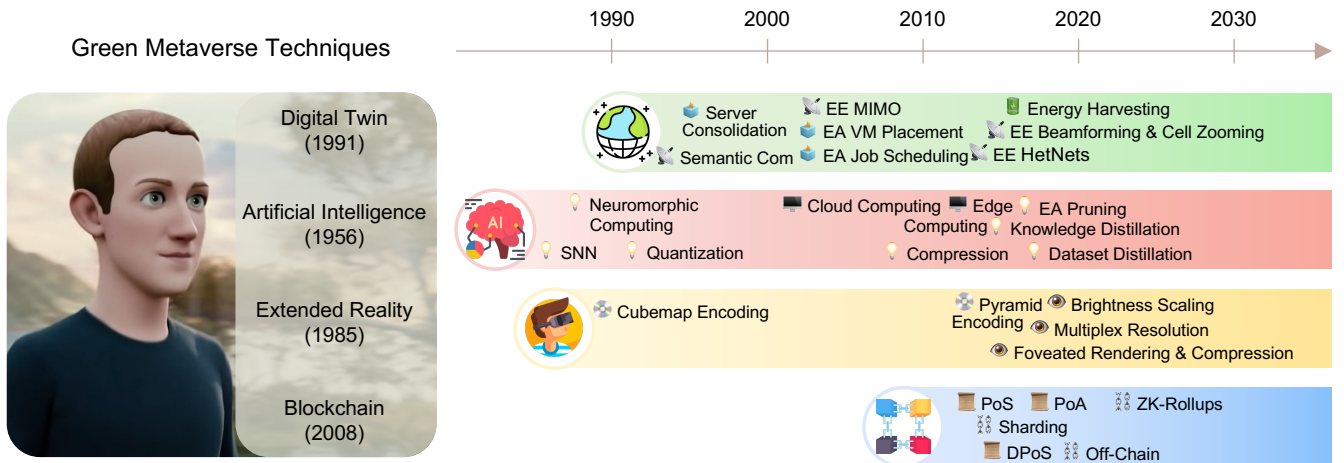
Green Metaverse Techniques

1990 2000 2010 2020 2030

Digital Twin (1991)

Server Consolidation
EE MIMO
EA VM Placement
EA Job Scheduling
Energy Harvesting
EE Beamforming & Cell Zooming
EE HetNets
Semantic Com

Artificial Intelligence (1956)

AI

Neuromorphic Computing
SNN
Quantization
Cloud Computing
Edge Computing
EA Pruning
Knowledge Distillation
Compression
Dataset Distillation

Extended Reality (1985)

Cubemap Encoding
Pyramid Encoding
Brightness Scaling
Multiplex Resolution
Foveated Rendering & Compression

Blockchain (2008)

PoS
PoA
ZK-Rollups
Sharding
DPoS
Off-Chain